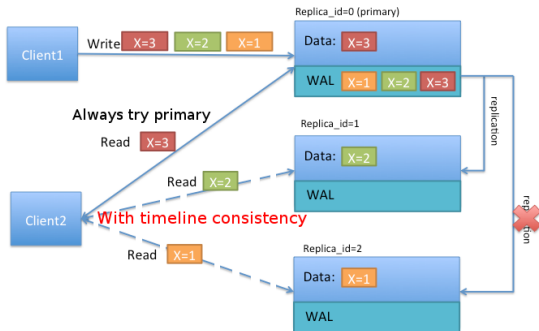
Client1

Write X=3 X=2 X=1

Replica_id=0 (primary)

Data: X=3

WAL X=1 X=2 X=3

Always try primary

Read X=3

replication

Replica_id=1

Data: X=2

WAL

Read X=2

Client2

With timeline consistency

replication

Replica_id=2

Read X=1

Data: X=1

WAL